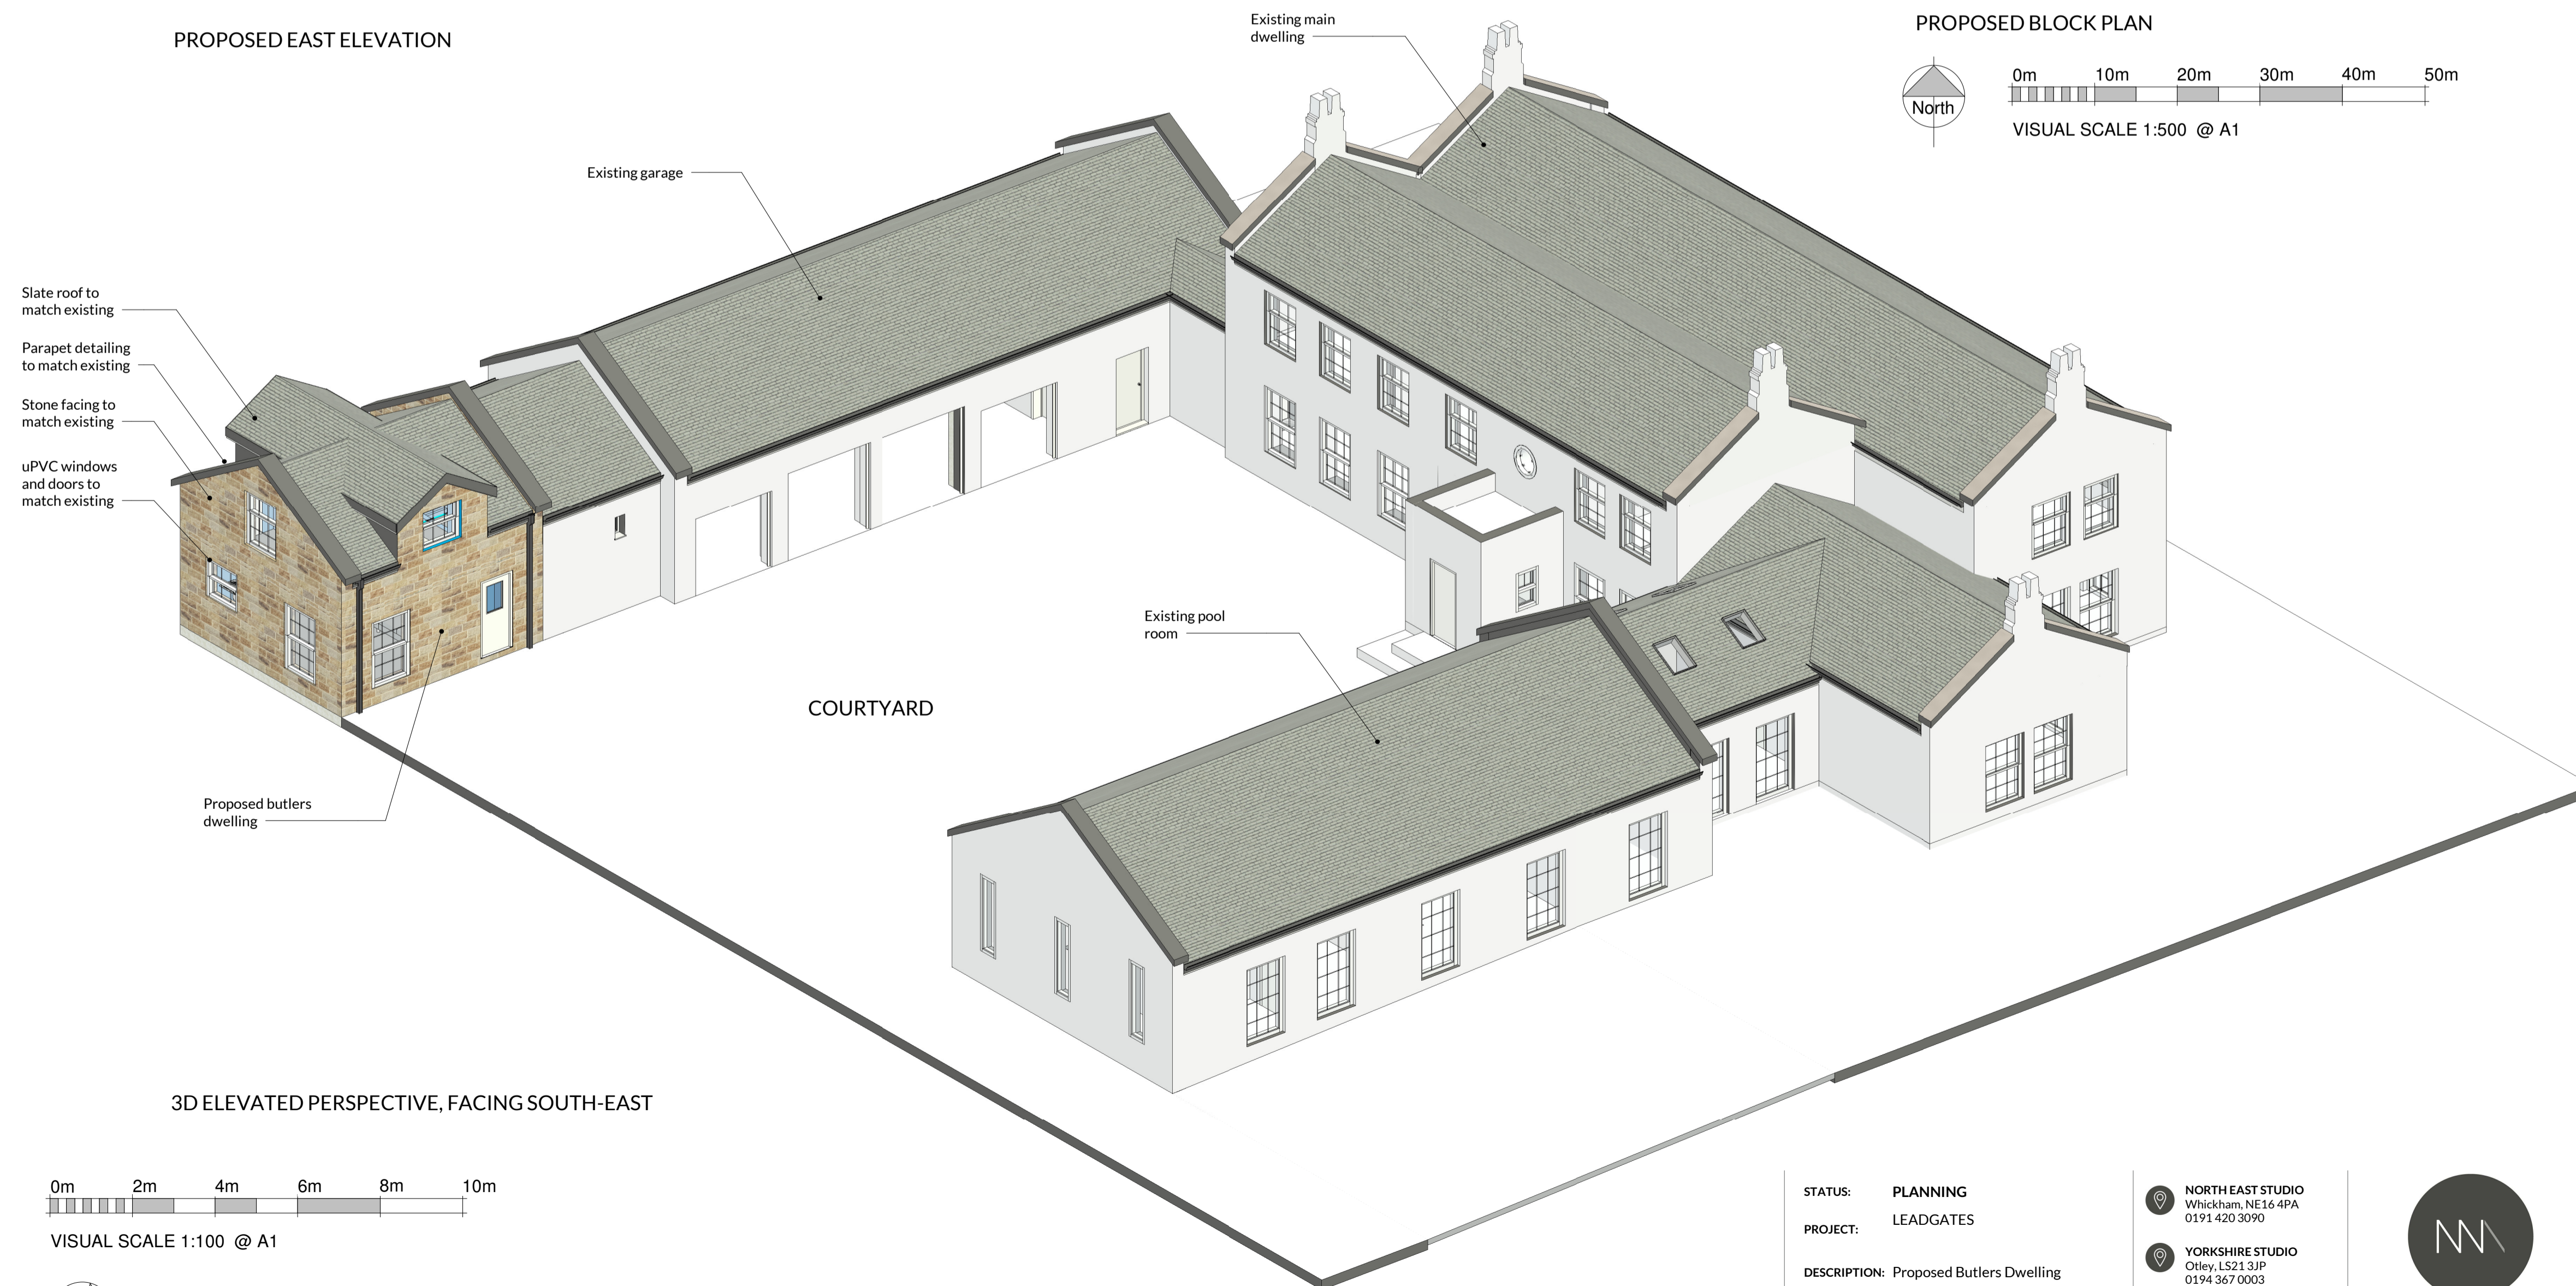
PROPOSED EAST ELEVATION

Existing main dwelling

PROPOSED BLOCK PLAN

North

0m 10m 20m 30m 40m 50m

VISUAL SCALE 1:500 @ A1

Existing garage

Slate roof to match existing

Parapet detailing to match existing

Stone facing to match existing

uPVC windows and doors to match existing

Existing pool room

COURTYARD

Proposed butlers dwelling

3D ELEVATED PERSPECTIVE, FACING SOUTH-EAST

0m 2m 4m 6m 8m 10m

VISUAL SCALE 1:100 @ A1

STATUS: PLANNING

PROJECT: LEADGATES

DESCRIPTION: Proposed Butlers Dwelling

NORTH EAST STUDIO
Whickham, NE16 4PA
0191 420 3090

YORKSHIRE STUDIO
Otley, LS21 3JP
0194 367 0003